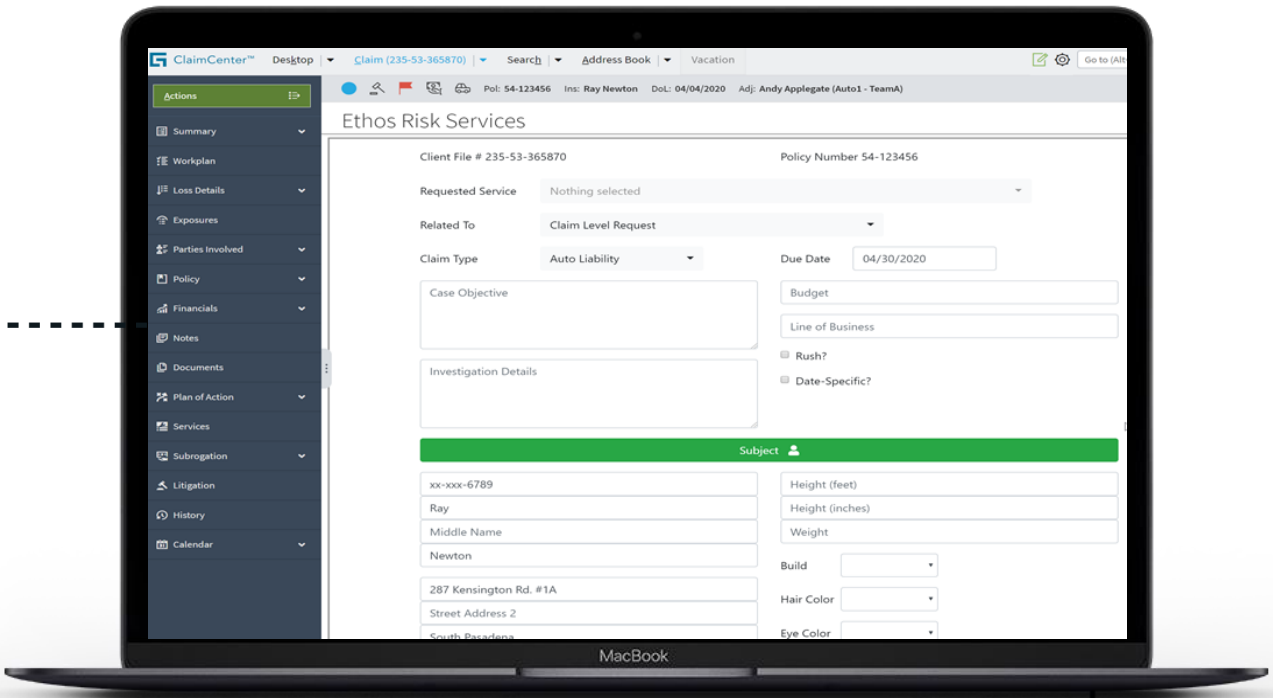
ClaimCenter™ Desktop Claim (235-53-365870) Search Address Book Vacation Go to (Alt

Actions

Pol: 54-123456 Ins: Ray Newton DoL: 04/04/2020 Adj: Andy Applegate (Auto1 - TeamA)

Summary
Workplan
Loss Details
Exposures
Parties Involved
Policy
Financials
Notes
Documents
Plan of Action
Services
Subrogation
Litigation
History
Calendar

Ethos Risk Services

Client File # 235-53-365870

Policy Number 54-123456

Requested Service Nothing selected

Related To Claim Level Request

Claim Type Auto Liability

Due Date 04/30/2020

Case Objective

Budget

Line of Business

Rush?

Date-Specific?

Investigation Details

Subject

xx-xxx-6789
Ray
Middle Name
Newton

Height (feet)
Height (inches)
Weight

Build

287 Kensington Rd. #1A
Street Address 2
South Pasadena

Hair Color

Eye Color

MacBook